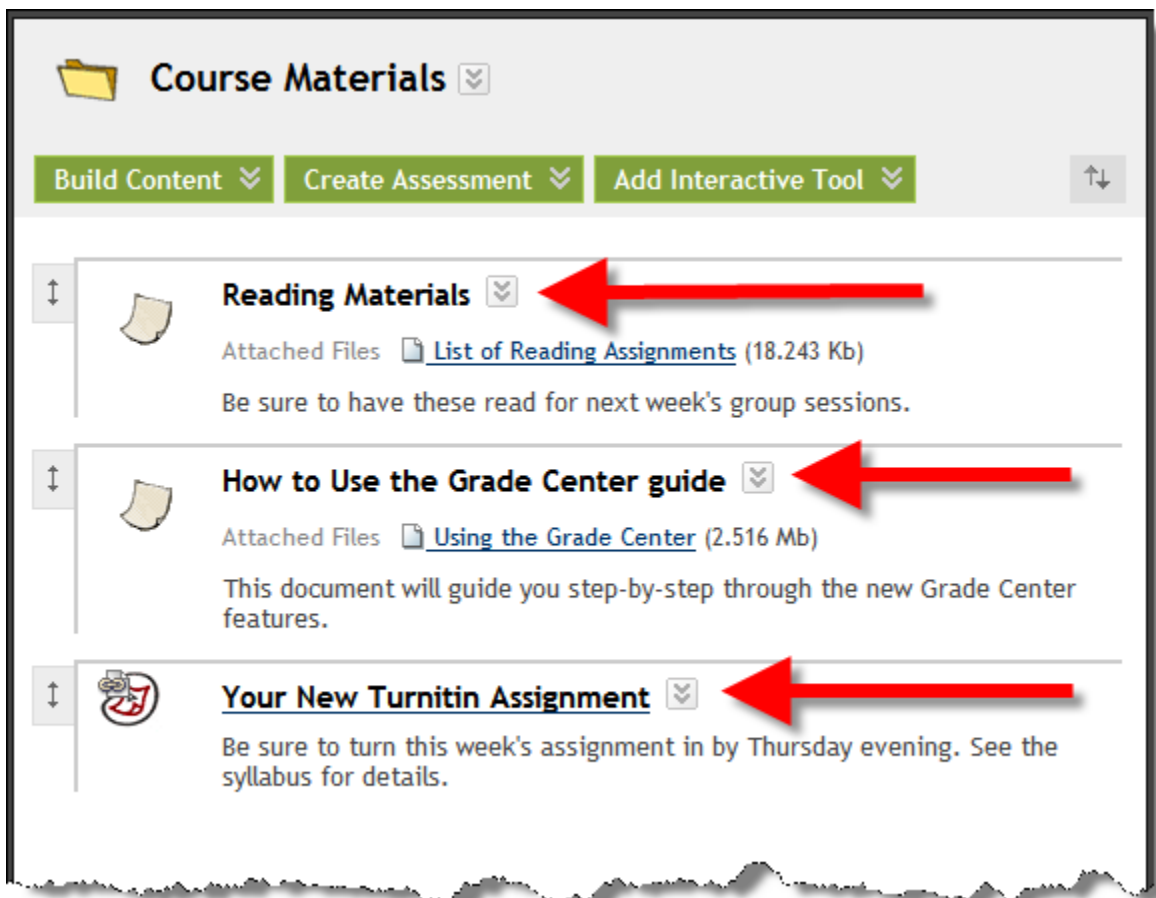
Course Materials

Build Content Create Assessment Add Interactive Tool

Reading Materials

Attached Files List of Reading Assignments (18.243 Kb)

Be sure to have these read for next week's group sessions.

How to Use the Grade Center guide

Attached Files Using the Grade Center (2.516 Mb)

This document will guide you step-by-step through the new Grade Center features.

Your New Turnitin Assignment

Be sure to turn this week's assignment in by Thursday evening. See the syllabus for details.